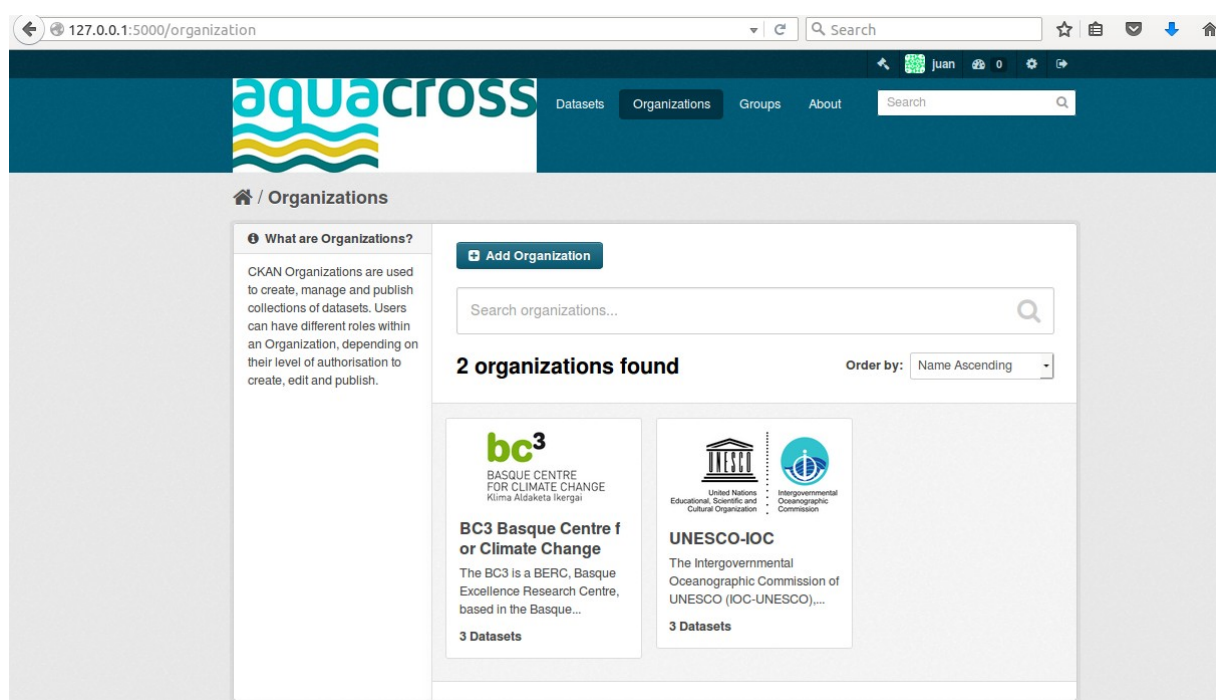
127.0.0.1:5000/organization

Search

juan 0

aquacross

Datasets Organizations Groups About

Search

/ Organizations

What are Organizations?

CKAN Organizations are used to create, manage and publish collections of datasets. Users can have different roles within an Organization, depending on their level of authorisation to create, edit and publish.

Add Organization

Search organizations...

2 organizations found

Order by: Name Ascending

bc³
BASQUE CENTRE FOR CLIMATE CHANGE
Klima Aldaketa Ikergai

BC3 Basque Centre for Climate Change

The BC3 is a BERC, Basque Excellence Research Centre, based in the Basque...

3 Datasets

UNESCO
United Nations Educational, Scientific and Cultural Organization
Intergovernmental Oceanographic Commission

UNESCO-IOC

The Intergovernmental Oceanographic Commission of UNESCO (IOC-UNESCO),...

3 Datasets